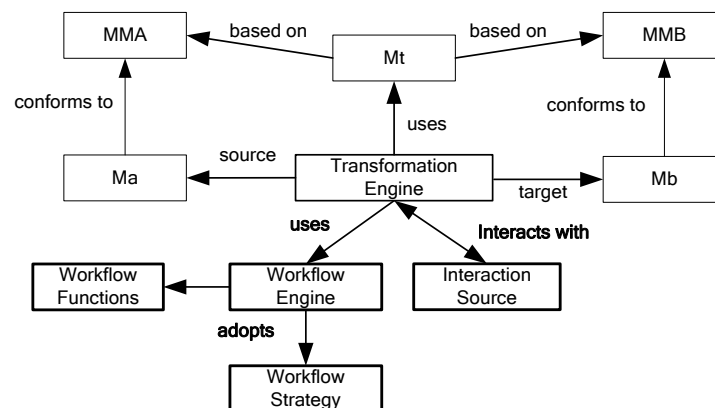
MMA

based on

Mt

based on

MMB

conforms to

uses

conforms to

source

Ma

Transformation Engine

target

Mb

uses

Interacts with

Workflow Functions

Workflow Engine

Interaction Source

adopts

Workflow Strategy